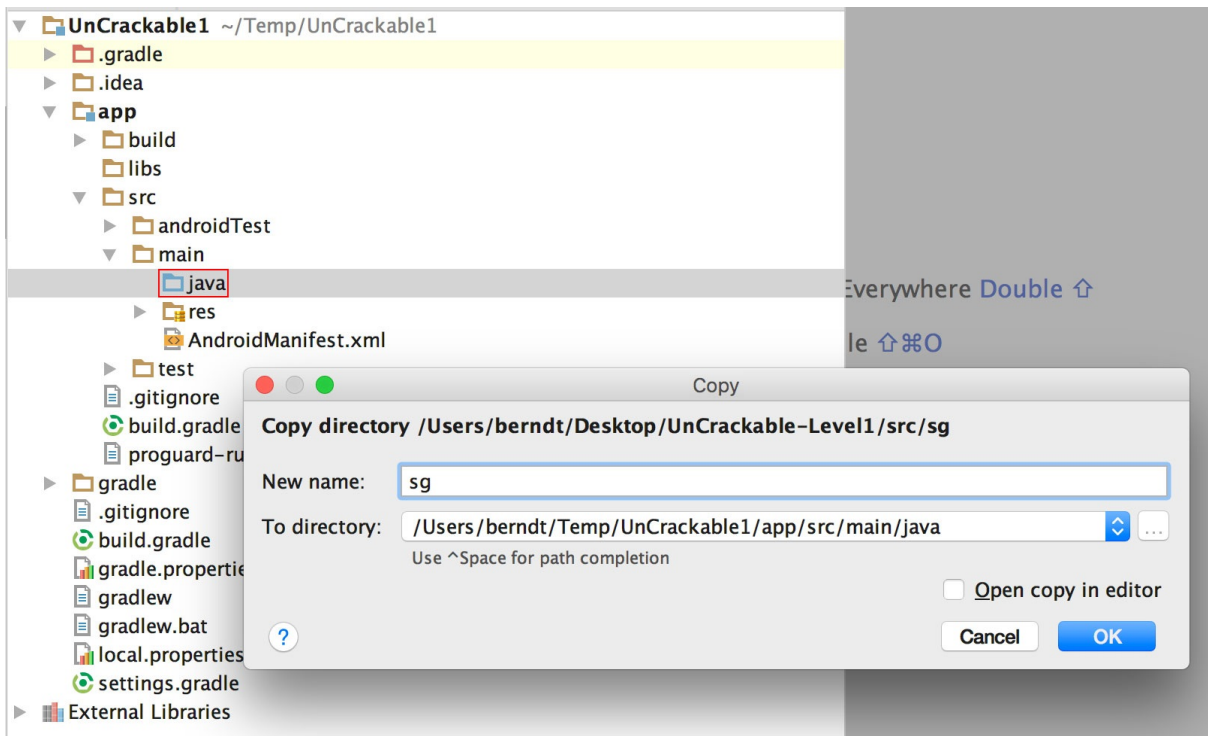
UnCrackable1 ~/Temp/UnCrackable1
.gradle
.idea
app
build
libs
src
androidTest
main
java
res
AndroidManifest.xml
test
.gitignore
build.gradle
proguard-ru
gradle
.gitignore
build.gradle
gradle.propertie
gradlew
gradlew.bat
local.properties
settings.gradle
External Libraries

Everywhere Double ⇧
le ⇧⌘O

Copy
Copy directory /Users/berndt/Desktop/UnCrackable-Level1/src/sg
New name: sg
To directory: /Users/berndt/Temp/UnCrackable1/app/src/main/java
Use ^Space for path completion
Open copy in editor
?
Cancel
OK